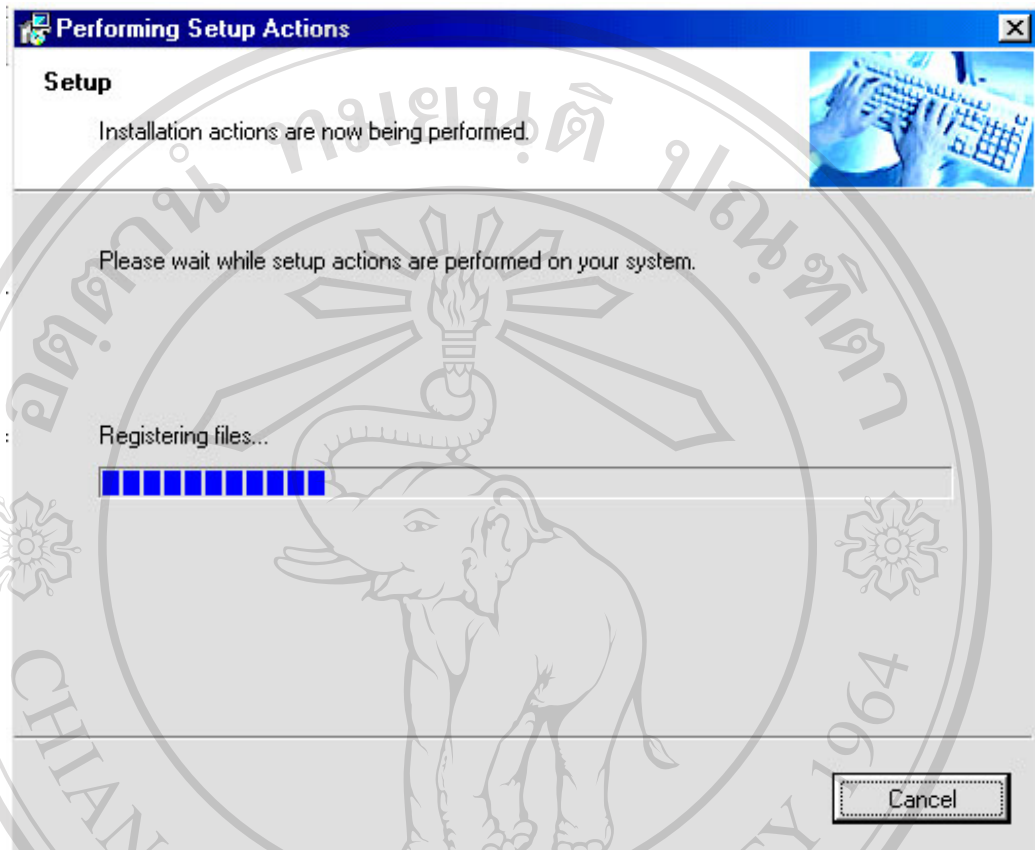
Performing Setup Actions

Setup

Installation actions are now being performed.

Please wait while setup actions are performed on your system.

Registering files...

Cancel

ลิขสิทธิ์มหาวิทยาลัยเชียงใหม่

CHIANG MAI UNIVERSITY 1964